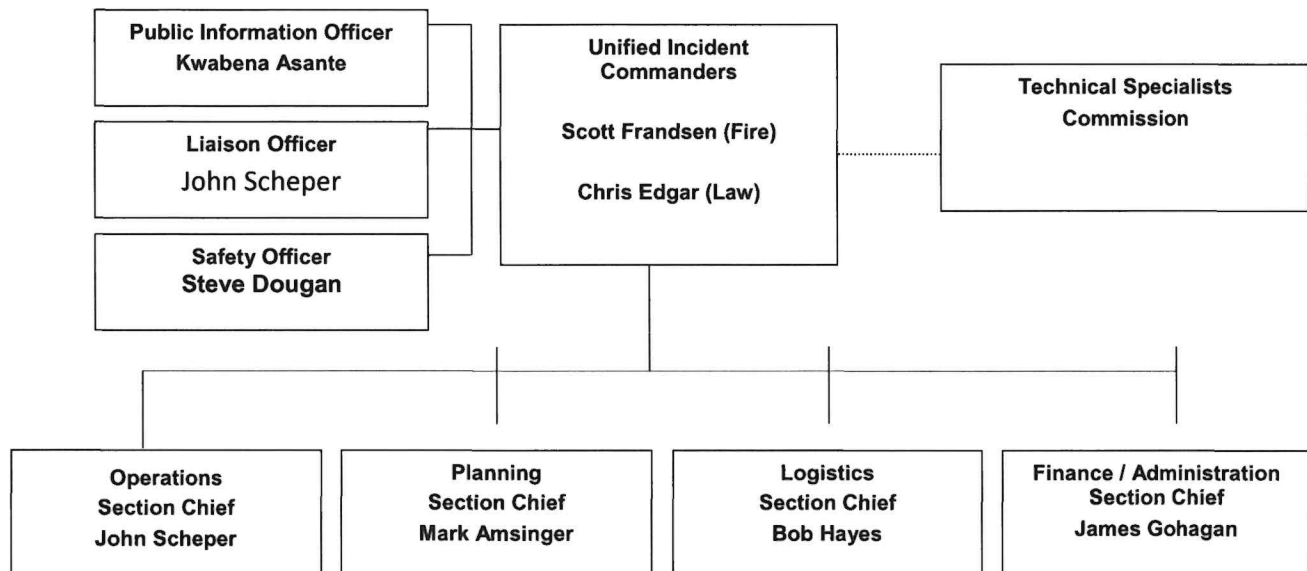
Public Information Officer
Kwabena Asante

Liaison Officer
John Scheper

Safety Officer
Steve Dougan

Unified Incident Commanders

Scott Frandsen (Fire)

Chris Edgar (Law)

Technical Specialists
Commission

Operations
Section Chief
John Scheper

Planning
Section Chief
Mark Amsinger

Logistics
Section Chief
Bob Hayes

Finance / Administration
Section Chief
James Gohagan